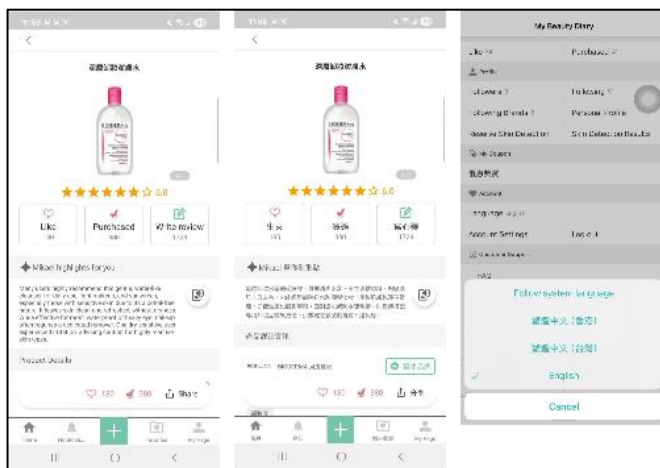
<

6.0

Like
Purchased
Write review

Mikao highlights for you

Product Details

180 380 Share

<

6.0

My Beauty Diary

Like
Purchased
Following
Followers
Personal Profile
Skin Detection Results

Language
Account Settings
Log out

Follow system language
繁體中文（香港）
繁體中文（台灣）
English
Cancel